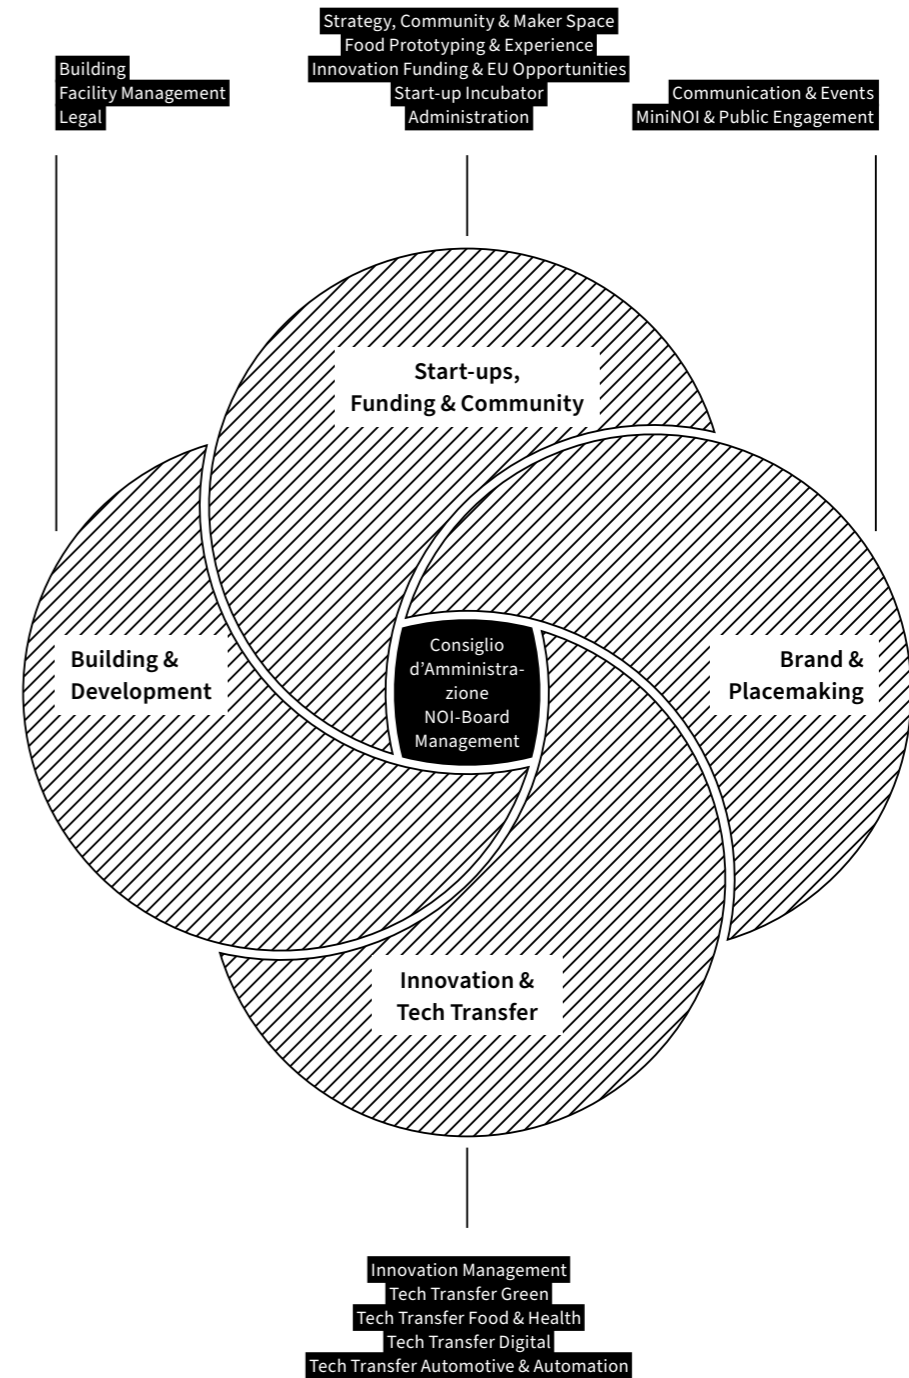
Building
Facility Management
Legal

Strategy, Community & Maker Space
Food Prototyping & Experience
Innovation Funding & EU Opportunities
Start-up Incubator
Administration

Communication & Events
MiniNOI & Public Engagement

Start-ups,
Funding & Community

Building &
Development

Consiglio d'Amministrazione
NOI-Board
Management

Brand &
Placemaking

Innovation &
Tech Transfer

Innovation Management
Tech Transfer Green
Tech Transfer Food & Health
Tech Transfer Digital
Tech Transfer Automotive & Automation